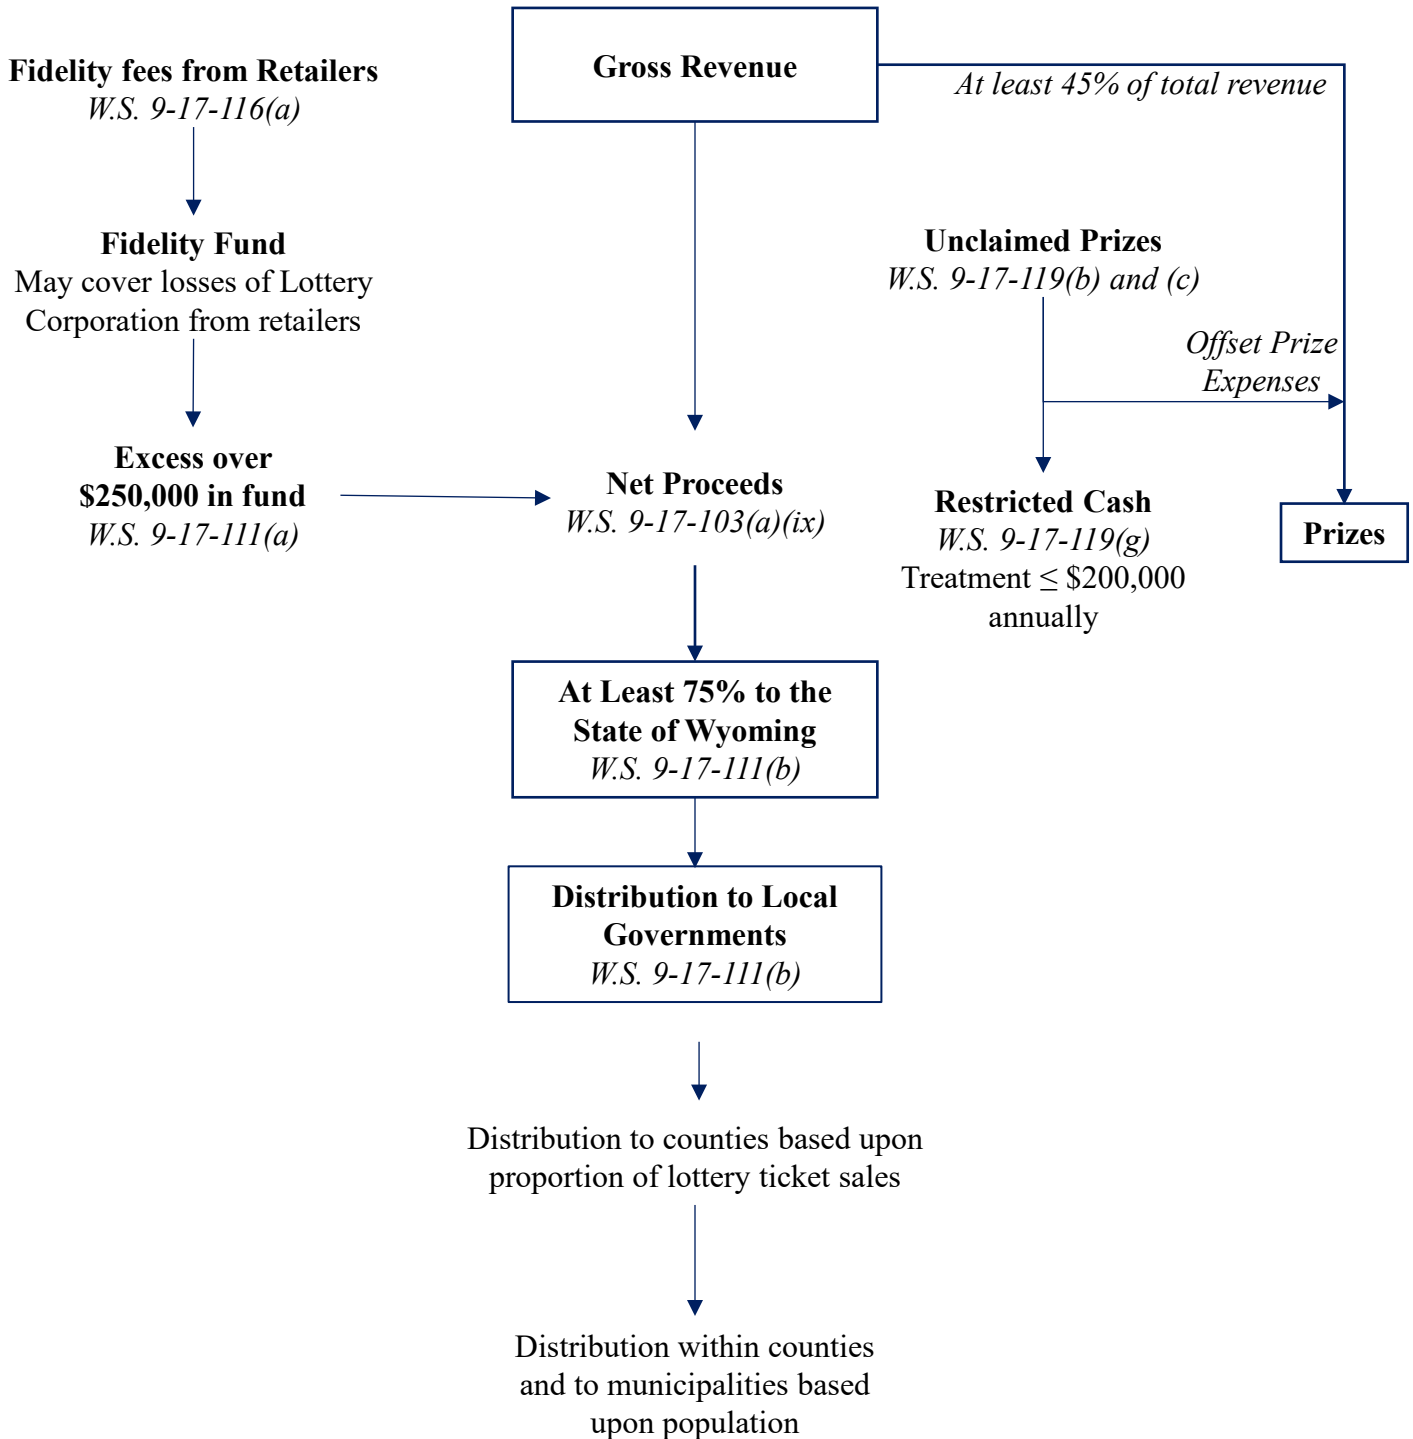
Fidelity fees from Retailers
W.S. 9-17-116(a)

Gross Revenue

At least 45% of total revenue

Fidelity Fund
May cover losses of Lottery Corporation from retailers

Unclaimed Prizes
W.S. 9-17-119(b) and (c)

Offset Prize Expenses

Excess over $250,000 in fund
W.S. 9-17-111(a)

Net Proceeds
W.S. 9-17-103(a)(ix)

Restricted Cash
W.S. 9-17-119(g)
Treatment ≤ $200,000 annually

Prizes

At Least 75% to the State of Wyoming
W.S. 9-17-111(b)

Distribution to Local Governments
W.S. 9-17-111(b)

Distribution to counties based upon proportion of lottery ticket sales

Distribution within counties and to municipalities based upon population